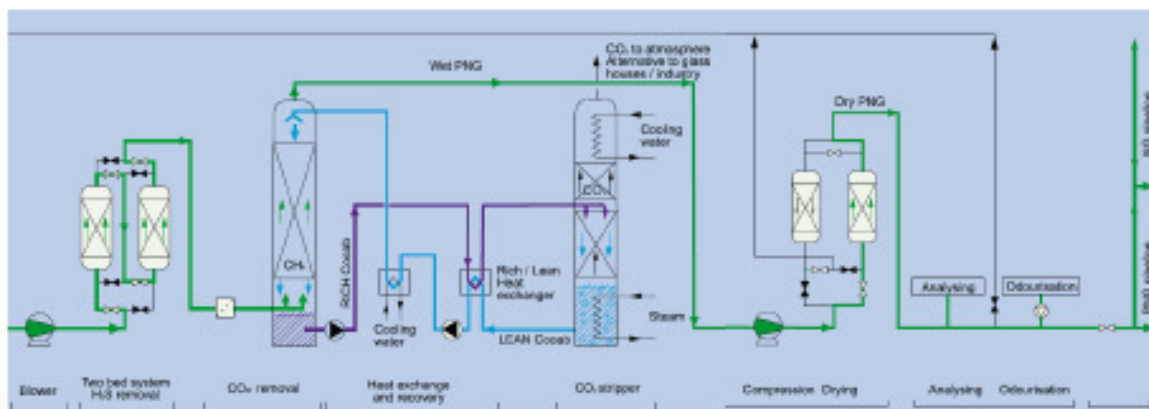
$CO_2$ to atmosphere
Alternative to glass houses / industry

Wet PNG

Dry PNG

Cooling water

$CO_2$

$CH_4$

RICH Cosab

Rich / Lean Heat exchanger

Cooling water

Steam

LEAN Cosab

Analysing

Odourisation

H2S pipeline

PNG pipeline

Blower

Two bed system $H_2S$ removal

$CO_2$ removal

Heat exchange and recovery

$CO_2$ stripper

Compression Drying

Analysing Odourisation